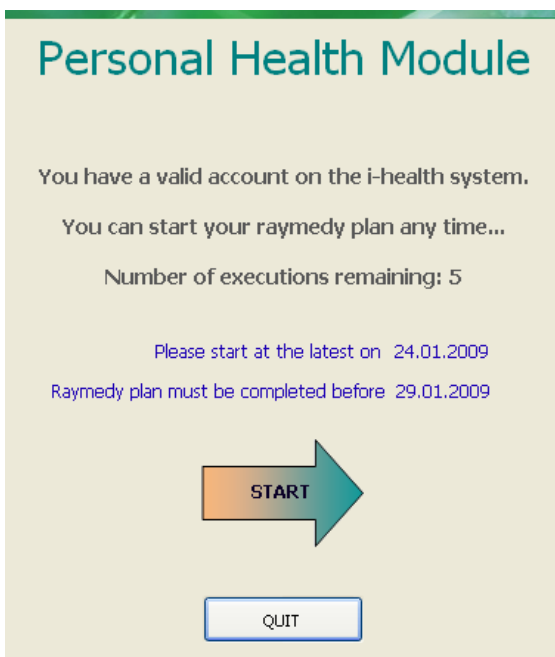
Personal Health Module

You have a valid account on the i-health system.

You can start your raymedy plan any time...

Number of executions remaining: 5

Please start at the latest on 24.01.2009

Raymedy plan must be completed before 29.01.2009

START

QUIT